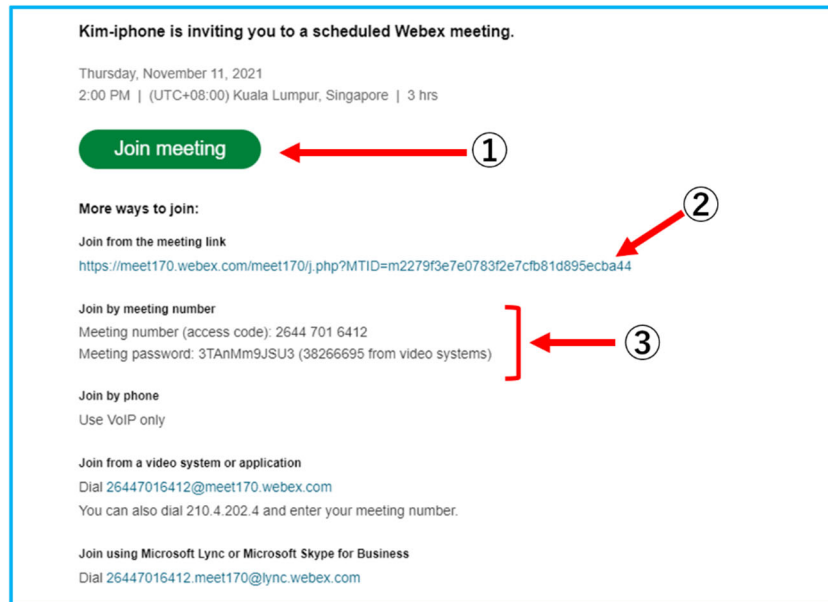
Kim-iphone is inviting you to a scheduled Webex meeting.

Thursday, November 11, 2021
2:00 PM | (UTC+08:00) Kuala Lumpur, Singapore | 3 hrs

Join meeting

①

More ways to join:

②

Join from the meeting link
https://meet170.webex.com/meet170/j.php?MTID=m2279f3e7e0783f2e7cfb81d895ecba44

Join by meeting number
Meeting number (access code): 2644 701 6412
Meeting password: 3TAnMm9JSU3 (38266695 from video systems)

③

Join by phone
Use VoIP only

Join from a video system or application
Dial 26447016412@meet170.webex.com
You can also dial 210.4.202.4 and enter your meeting number.

Join using Microsoft Lync or Microsoft Skype for Business
Dial 26447016412.meet170@lync.webex.com